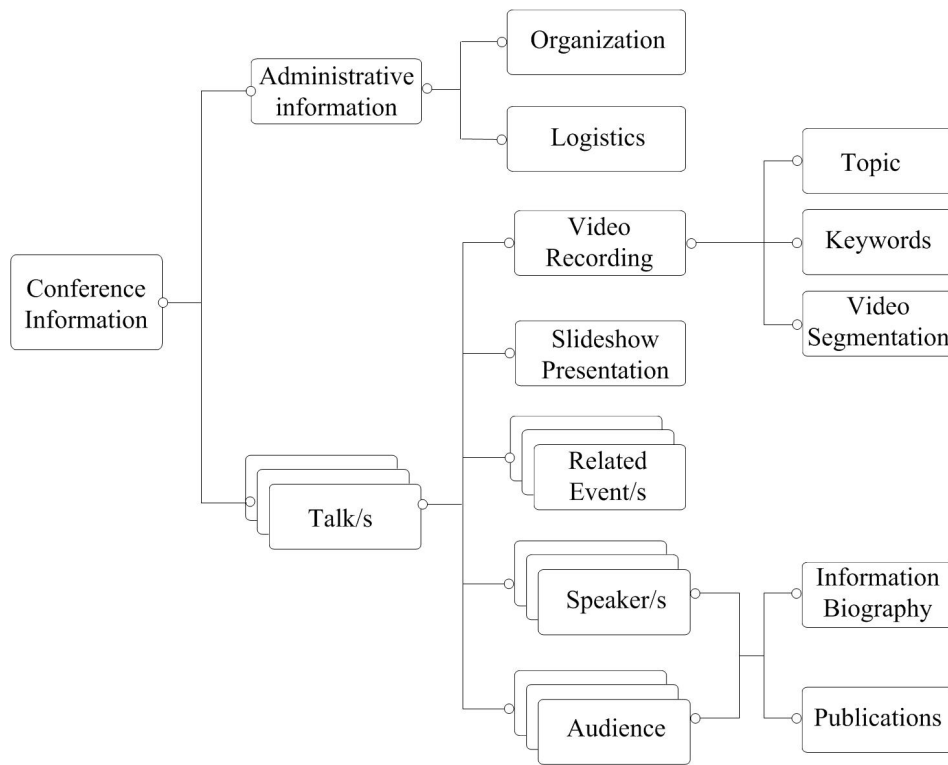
Conference Information

Administrative information

Organization

Logistics

Talk/s

Video Recording

Topic

Keywords

Video Segmentation

Slideshow Presentation

Related Event/s

Speaker/s

Audience

Information Biography

Publications